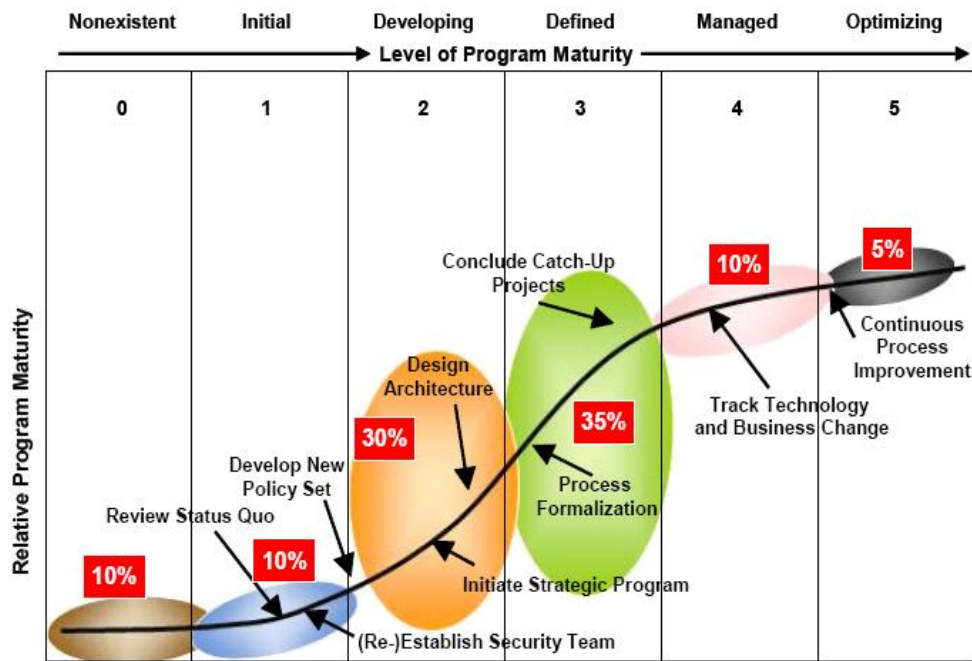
Nonexistent Initial Developing Defined Managed Optimizing

Level of Program Maturity

0 1 2 3 4 5

Relative Program Maturity

Conclude Catch-Up Projects

10%

5%

Continuous Process Improvement

Design Architecture

35%

Track Technology and Business Change

30%

Develop New Policy Set

Process Formalization

Review Status Quo

10%

10%

Initiate Strategic Program

(Re-)Establish Security Team